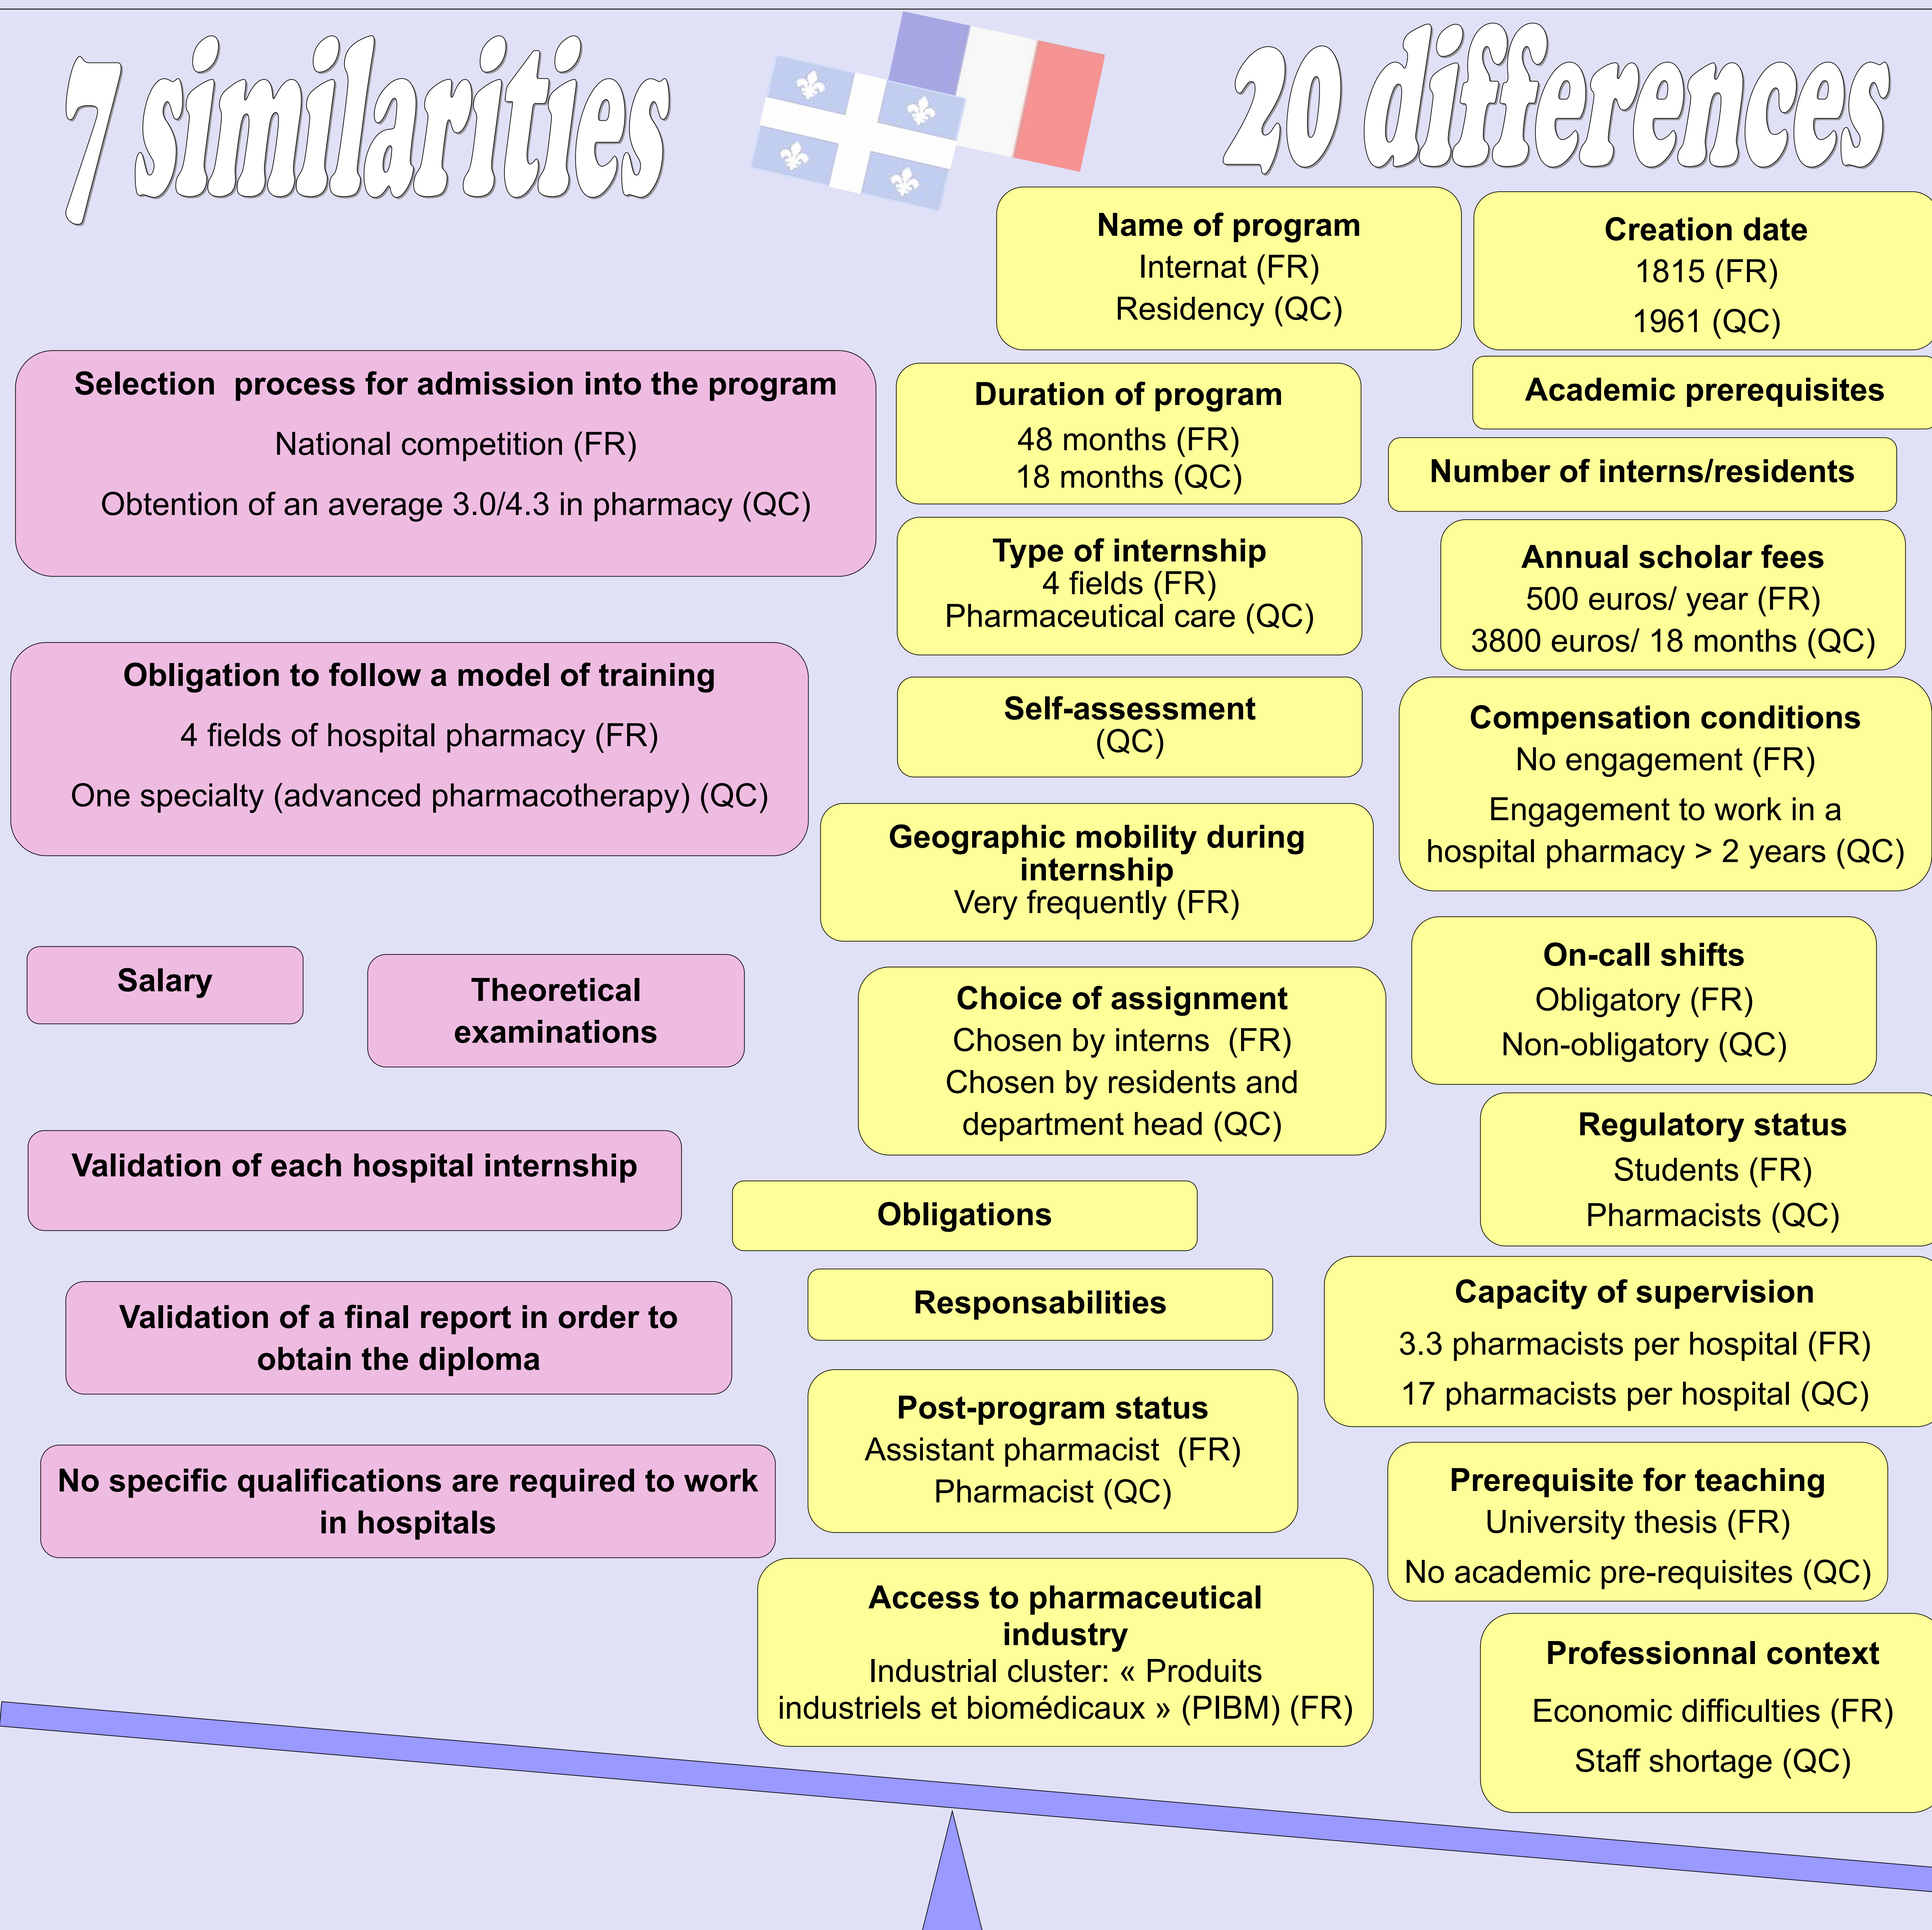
7 similarities

20 differences

Selection process for admission into the program
National competition (FR)
Obtention of an average 3.0/4.3 in pharmacy (QC)

Obligation to follow a model of training
4 fields of hospital pharmacy (FR)
One specialty (advanced pharmacotherapy) (QC)

Salary

Theoretical examinations

Validation of each hospital internship

Validation of a final report in order to obtain the diploma

No specific qualifications are required to work in hospitals

Name of program
Internat (FR)
Residency (QC)

Creation date
1815 (FR)
1961 (QC)

Duration of program
48 months (FR)
18 months (QC)

Academic prerequisites

Number of interns/residents

Type of internship
4 fields (FR)
Pharmaceutical care (QC)

Annual scholar fees
500 euros/ year (FR)
3800 euros/ 18 months (QC)

Self-assessment
(QC)

Compensation conditions
No engagement (FR)
Engagement to work in a hospital pharmacy > 2 years (QC)

Geographic mobility during internship
Very frequently (FR)

On-call shifts
Obligatory (FR)
Non-obligatory (QC)

Choice of assignment
Chosen by interns (FR)
Chosen by residents and department head (QC)

Regulatory status
Students (FR)
Pharmacists (QC)

Obligations

Responsabilities

Capacity of supervision
3.3 pharmacists per hospital (FR)
17 pharmacists per hospital (QC)

Post-program status
Assistant pharmacist (FR)
Pharmacist (QC)

Prerequisite for teaching
University thesis (FR)
No academic pre-requisites (QC)

Access to pharmaceutical industry
Industrial cluster: « Produits industriels et biomédicaux » (PIBM) (FR)

Professionnal context
Economic difficulties (FR)
Staff shortage (QC)